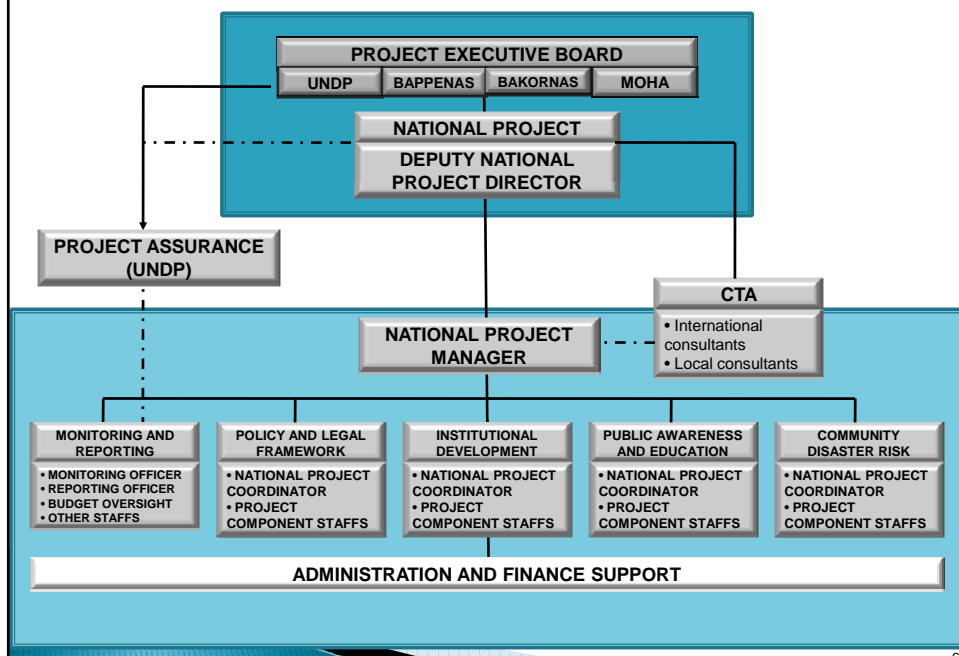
PROJECT EXECUTIVE BOARD

UNDP

BAPPENAS

BAKORNAS

MOHA

NATIONAL PROJECT

DEPUTY NATIONAL PROJECT DIRECTOR

PROJECT ASSURANCE (UNDP)

CTA

• International consultants
• Local consultants

NATIONAL PROJECT MANAGER

MONITORING AND REPORTING

• MONITORING OFFICER
• REPORTING OFFICER
• BUDGET OVERSIGHT
• OTHER STAFFS

POLICY AND LEGAL FRAMEWORK

• NATIONAL PROJECT COORDINATOR
• PROJECT COMPONENT STAFFS

INSTITUTIONAL DEVELOPMENT

• NATIONAL PROJECT COORDINATOR
• PROJECT COMPONENT STAFFS

PUBLIC AWARENESS AND EDUCATION

• NATIONAL PROJECT COORDINATOR
• PROJECT COMPONENT STAFFS

COMMUNITY DISASTER RISK

• NATIONAL PROJECT COORDINATOR
• PROJECT COMPONENT STAFFS

ADMINISTRATION AND FINANCE SUPPORT